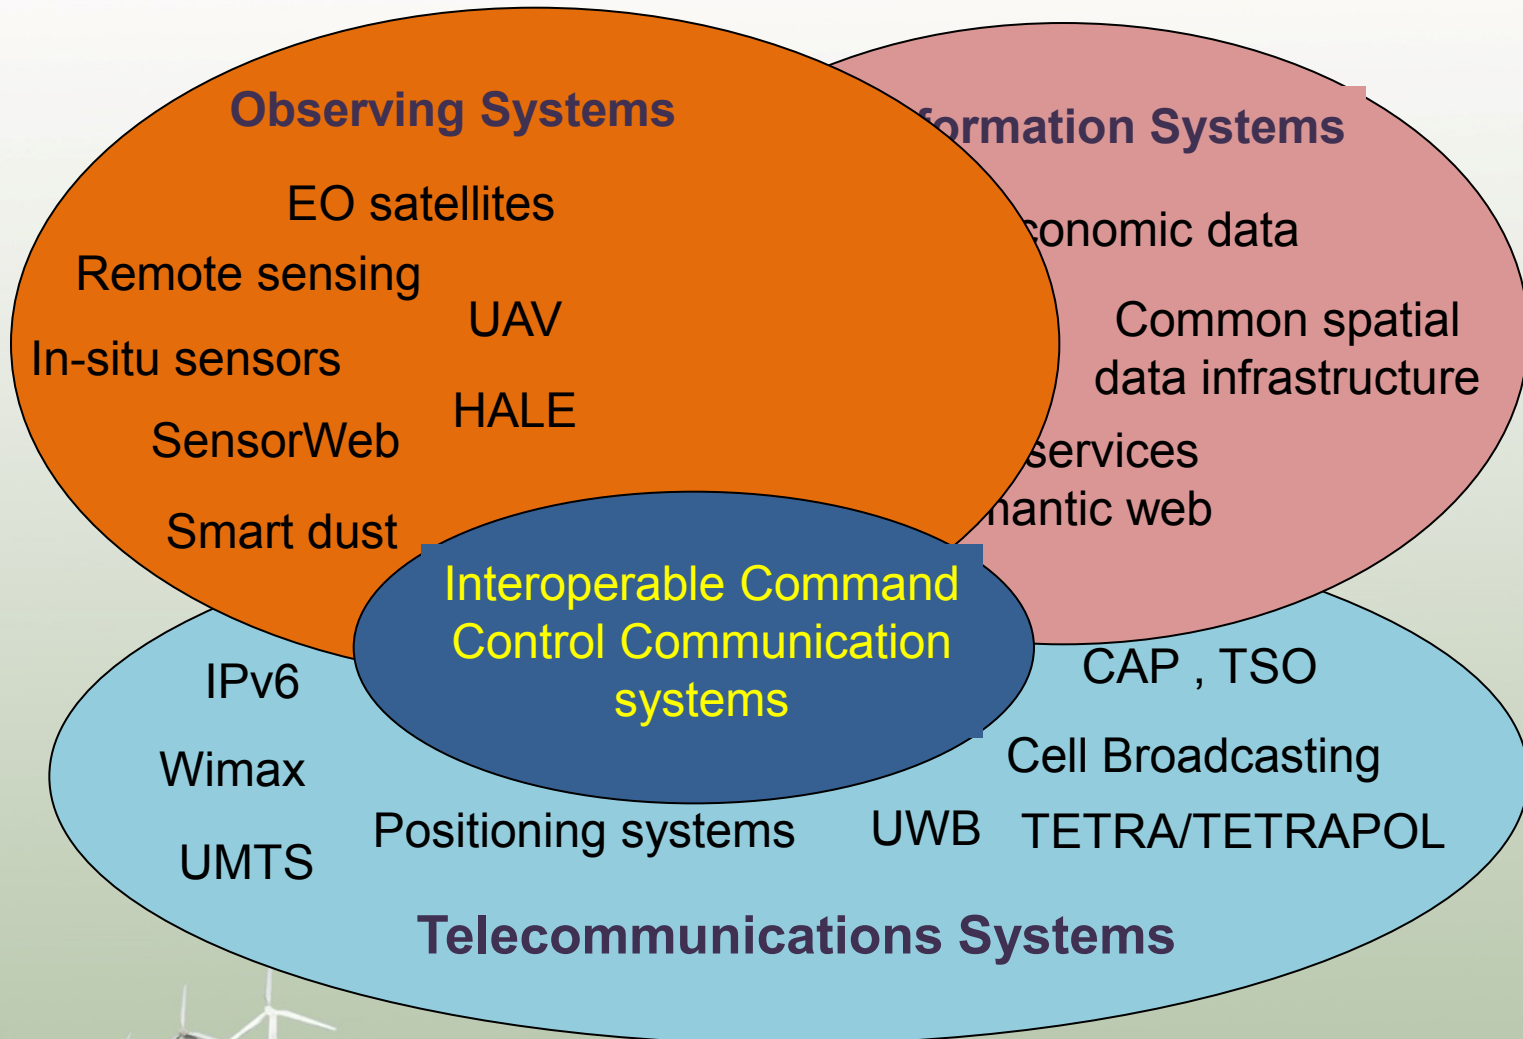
Observing Systems

EO satellites

Remote sensing

UAV

In-situ sensors

HALE

SensorWeb

Smart dust

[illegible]formation Systems

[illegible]conomic data

Common spatial data infrastructure

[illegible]services

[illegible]nantic web

Interoperable Command Control Communication systems

IPv6

CAP , TSO

Wimax

Cell Broadcasting

UMTS

Positioning systems

UWB

TETRA/TETRAPOL

Telecommunications Systems